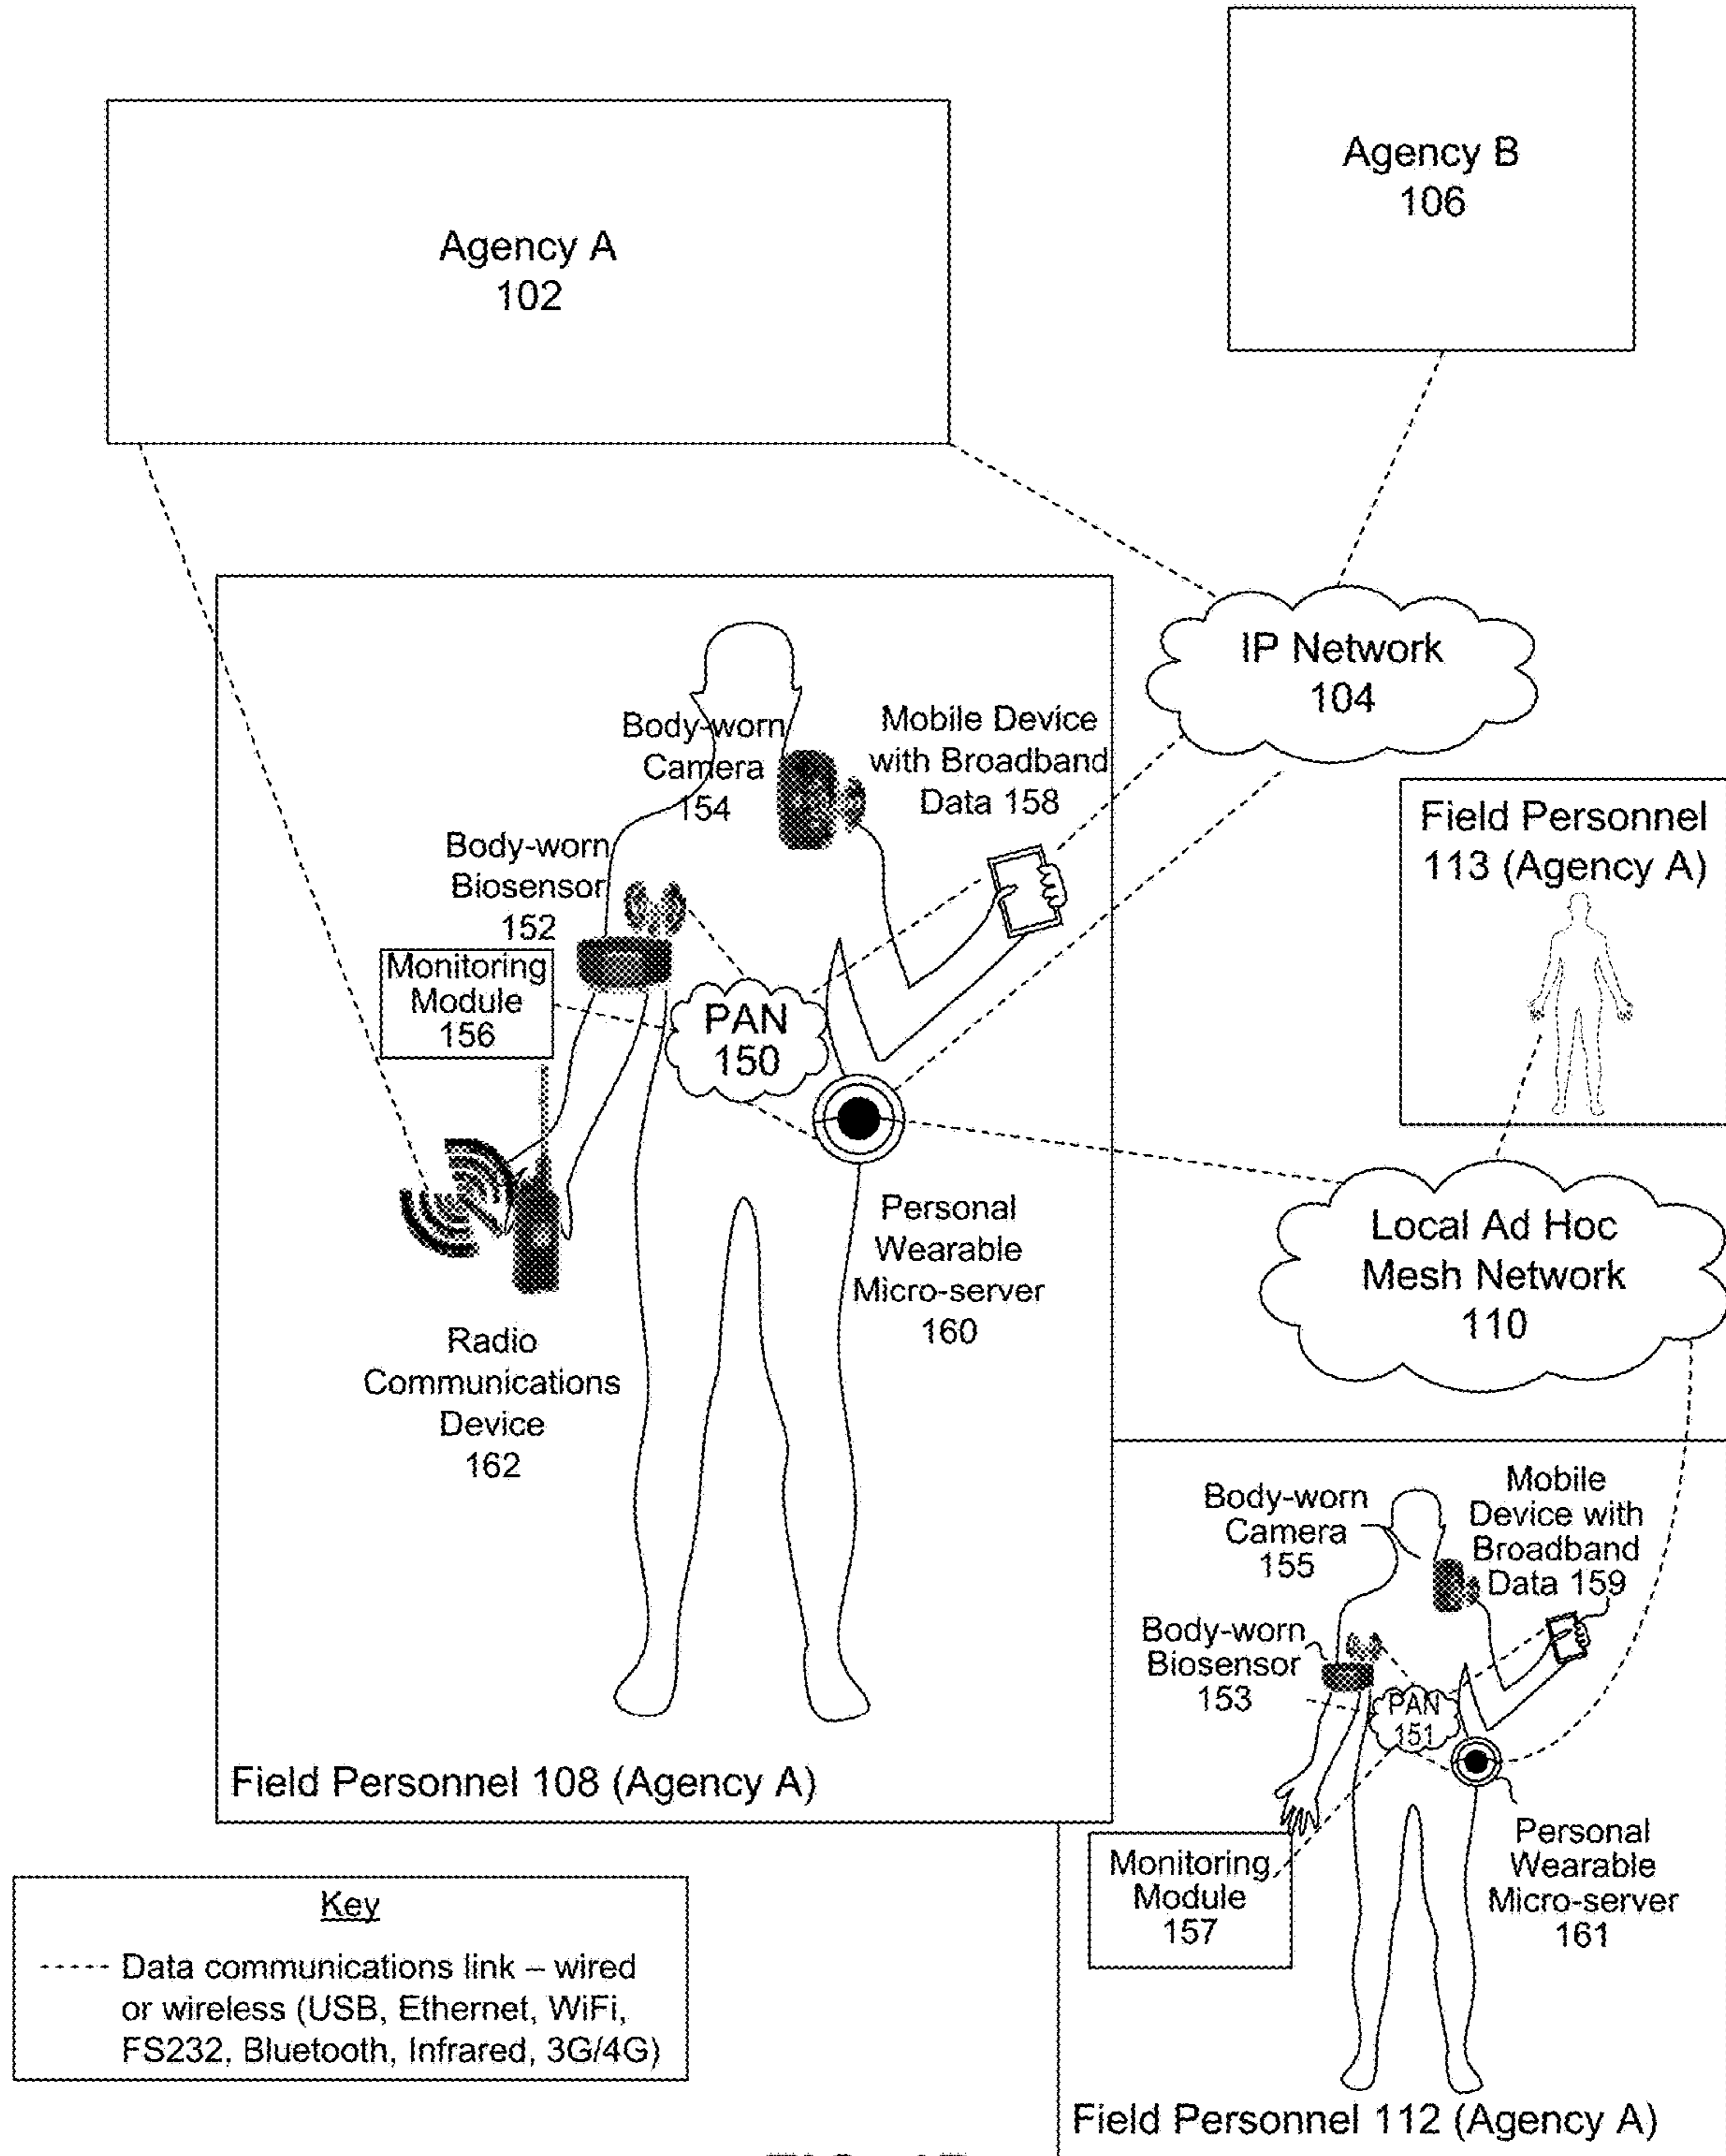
Agency B
106

Agency A
102

IP Network
104

Body-worn Camera 154

Mobile Device with Broadband Data 158

Field Personnel 113 (Agency A)

Body-worn Biosensor 152

Monitoring Module 156

PAN 150

Personal Wearable Micro-server 160

Local Ad Hoc Mesh Network 110

Radio Communications Device 162

Body-worn Camera 155

Mobile Device with Broadband Data 159

Body-worn Biosensor 153

PAN 151

Field Personnel 108 (Agency A)

Personal Wearable Micro-server 161

Monitoring Module 157

Key
----- Data communications link – wired or wireless (USB, Ethernet, WiFi, FS232, Bluetooth, Infrared, 3G/4G)

Field Personnel 112 (Agency A)